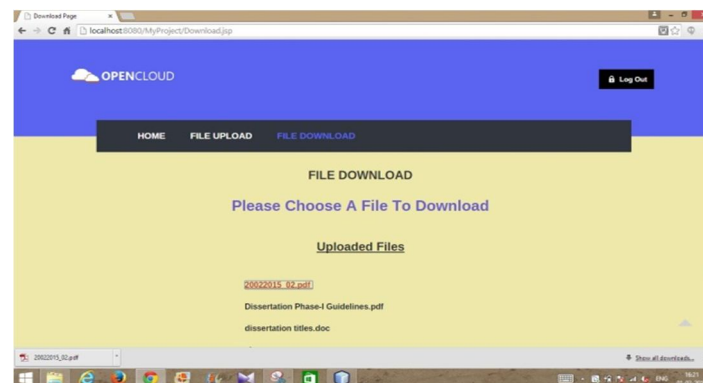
Download Page ×

localhost:8080/MyProject/Download.jsp

OPENCLOUD

Log Out

HOME FILE UPLOAD FILE DOWNLOAD

FILE DOWNLOAD

Please Choose A File To Download

Uploaded Files

20022015_02.pdf

Dissertation Phase-I Guidelines.pdf

dissertation titles.doc

20022015_02.pdf

Show all downloads...

ENG